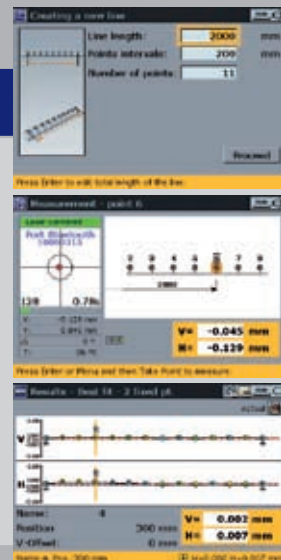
Creating a new line

Line length: 2000 mm

Points intervals: 200 mm

Number of points: 11

Proceed

Press Enter to edit total length of the line.

Measurement - point 6

Laser connected

Port Bluetooth

128 0.7%

V= -0.045 mm

H= -0.119 mm

Press Enter or Menu and then Take Point to measure.

Results - Test 1B - 2 fixed pt.

V

H

Name: 6

Position: 300 mm

V-Offset: 0 mm

V= 0.002 mm

H= 0.007 mm